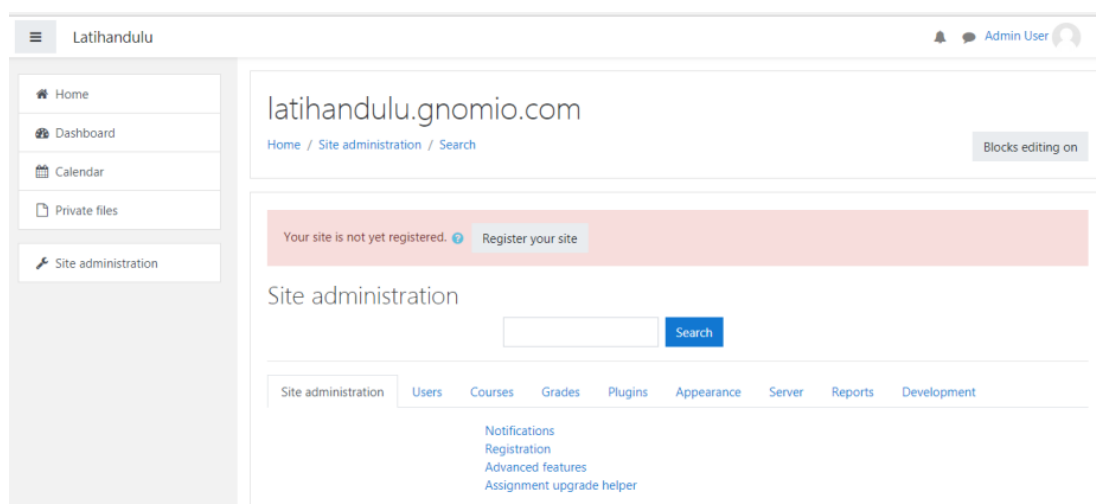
Latihandulu

Admin User

Home
Dashboard
Calendar
Private files

Site administration

latihandulu.gnomio.com

Home / Site administration / Search

Blocks editing on

Your site is not yet registered. Register your site

Site administration

Search

Site administration Users Courses Grades Plugins Appearance Server Reports Development

Notifications
Registration
Advanced features
Assignment upgrade helper